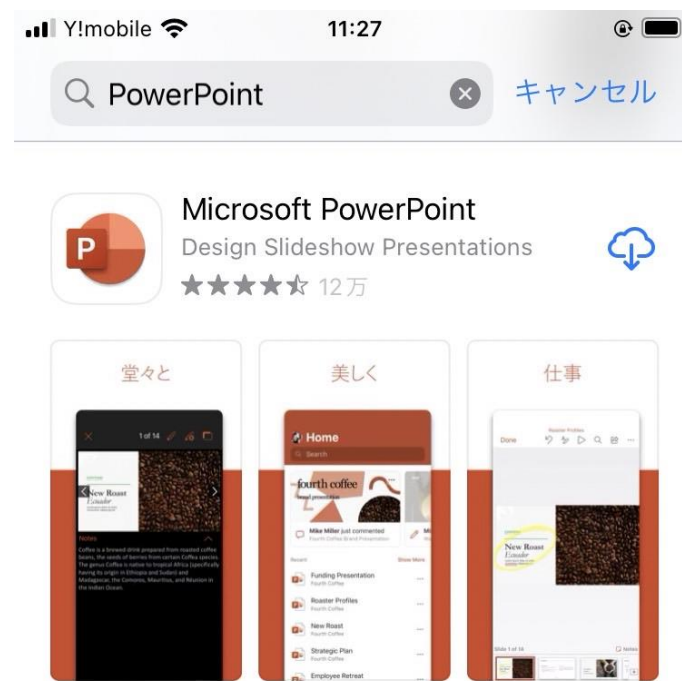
Y!mobile 11:27

PowerPoint キャンセル

Microsoft PowerPoint
Design Slideshow Presentations
★★★★☆ 12万

堂々と

1 of 14

New Roast
Ecuador

Notes
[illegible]

美しく

Home
Search

fourth coffee

Mike Miller just commented
Fourth Coffee Brand Presentation

Recent Show More
Funding Presentation
Fourth Coffee
Roaster Profiles
Fourth Coffee
New Roast
Fourth Coffee
Strategic Plan
Fourth Coffee
Employee Retreat

仕事

Roaster Profiles
Done

New Roast
Ecuador

Slide 1 of 14 Notes